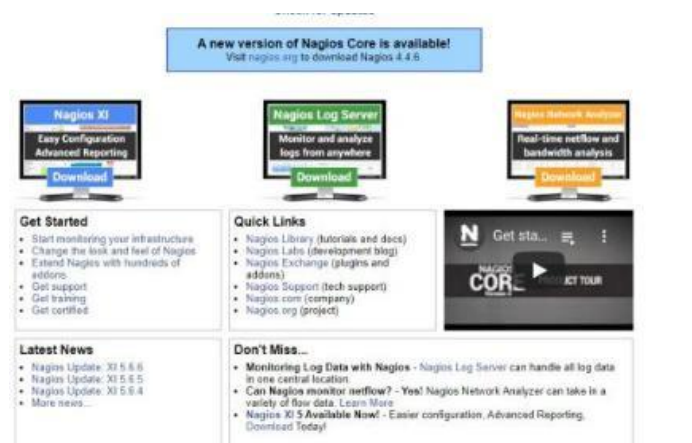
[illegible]

A new version of Nagios Core is available!
Visit nagios.org to download Nagios 4.4.6

Nagios XI
Easy Configuration
Advanced Reporting
Download

Nagios Log Server
Monitor and analyze logs from anywhere
Download

Nagios Network Analyzer
Real-time netflow and bandwidth analysis
Download

Get Started
- Start monitoring your infrastructure
- Change the look and feel of Nagios
- Extend Nagios with hundreds of addons
- Get support
- Get training
- Get certified

Quick Links
- Nagios Library (tutorials and docs)
- Nagios Labs (development blog)
- Nagios Exchange (plugins and addons)
- Nagios Support (tech support)
- Nagios.com (company)
- Nagios.org (project)

N Get sta...
NAGIOS CORE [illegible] ICT TOUR

Latest News
- Nagios Update: XI 5.6.6
- Nagios Update: XI 5.6.5
- Nagios Update: XI 5.6.4
- More news...

Don't Miss...
- Monitoring Log Data with Nagios - Nagios Log Server can handle all log data in one central location
- Can Nagios monitor netflow? - Yes! Nagios Network Analyzer can take in a variety of flow data. Learn More
- Nagios XI 5 Available Now! - Easier configuration, Advanced Reporting, Download Today!